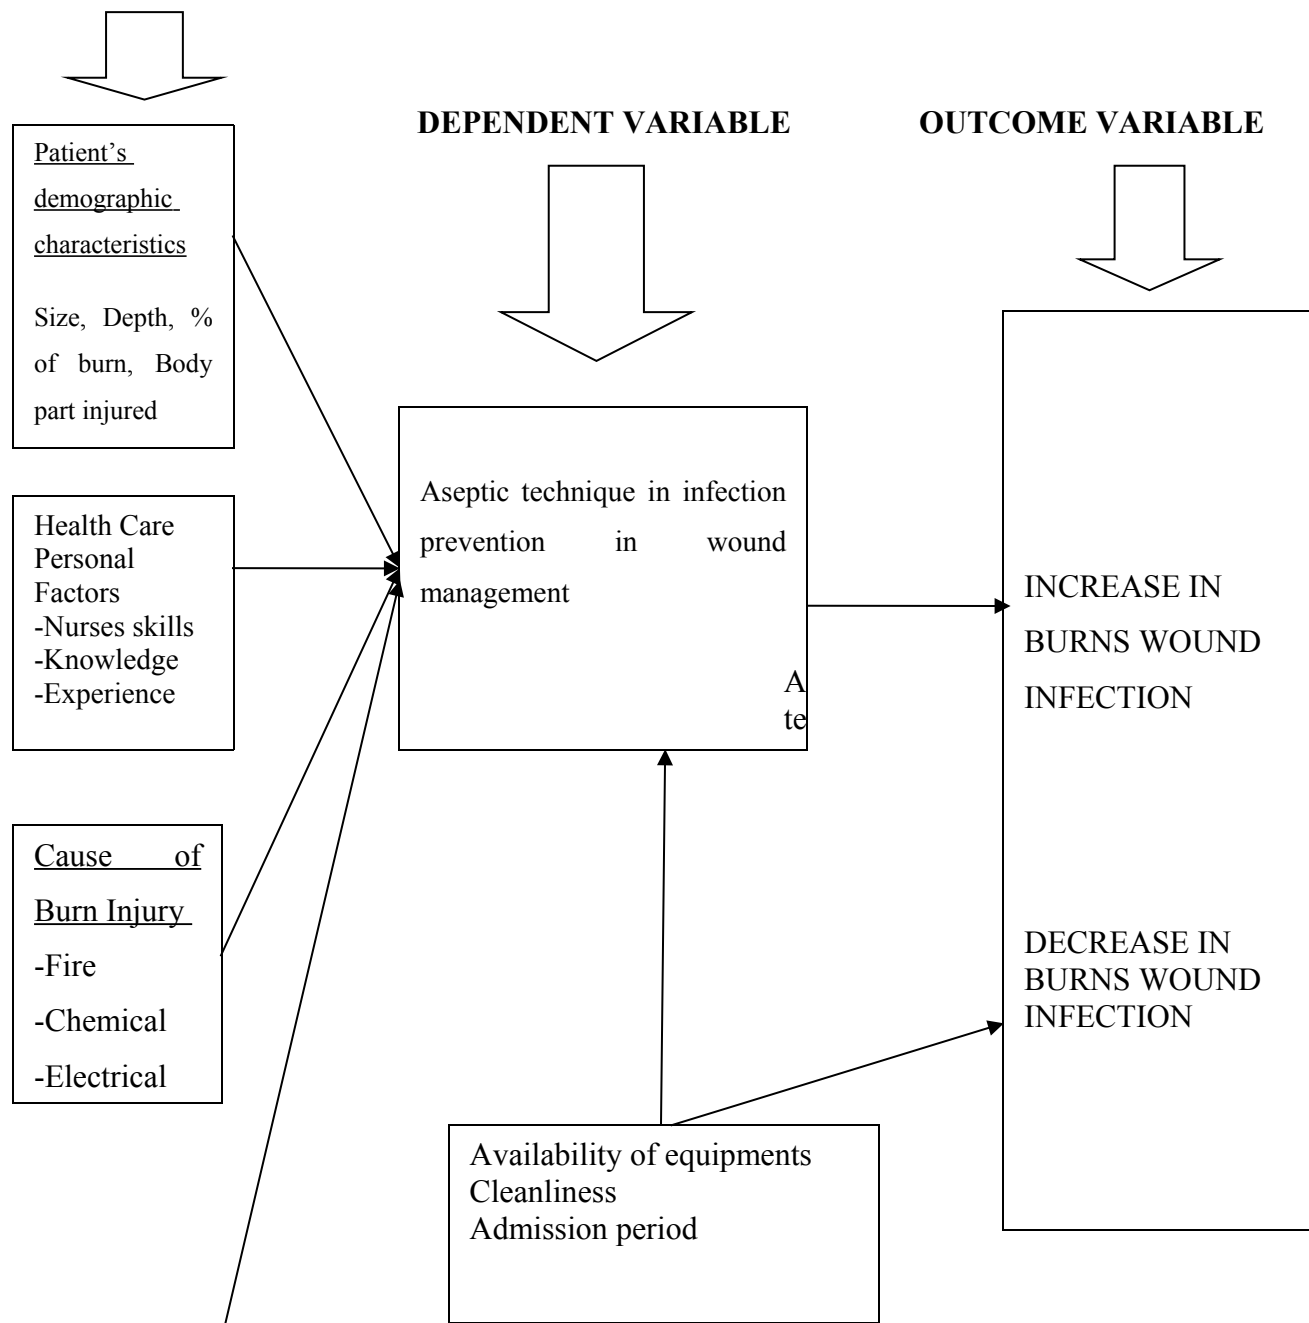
DEPENDENT VARIABLE

OUTCOME VARIABLE

Patient's demographic characteristics

Size, Depth, % of burn, Body part injured

Health Care Personal Factors
-Nurses skills
-Knowledge
-Experience

Cause of Burn Injury
-Fire
-Chemical
-Electrical

Aseptic technique in infection prevention in wound management

A
te

INCREASE IN BURNS WOUND INFECTION

DECREASE IN BURNS WOUND INFECTION

Availability of equipments
Cleanliness
Admission period